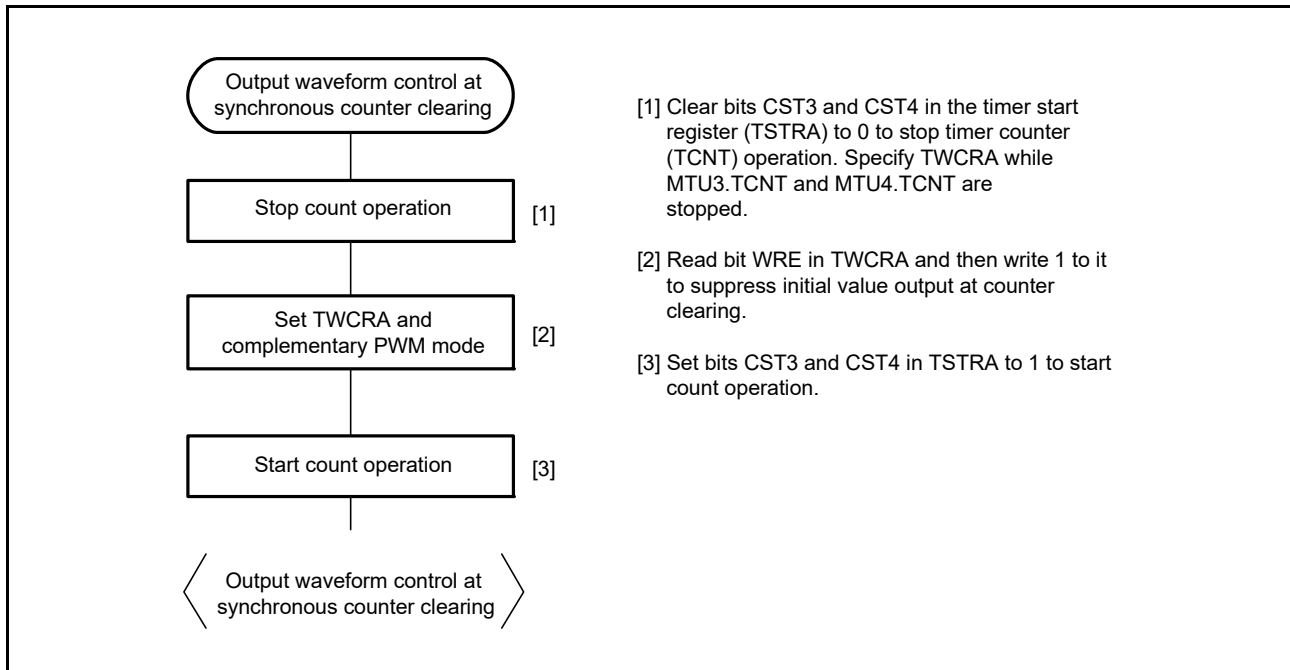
Output waveform control at synchronous counter clearing

Stop count operation

[1]

Set TWCRA and complementary PWM mode

[2]

Start count operation

[3]

Output waveform control at synchronous counter clearing

[1] Clear bits CST3 and CST4 in the timer start register (TSTRA) to 0 to stop timer counter (TCNT) operation. Specify TWCRA while MTU3.TCNT and MTU4.TCNT are stopped.

[2] Read bit WRE in TWCRA and then write 1 to it to suppress initial value output at counter clearing.

[3] Set bits CST3 and CST4 in TSTRA to 1 to start count operation.